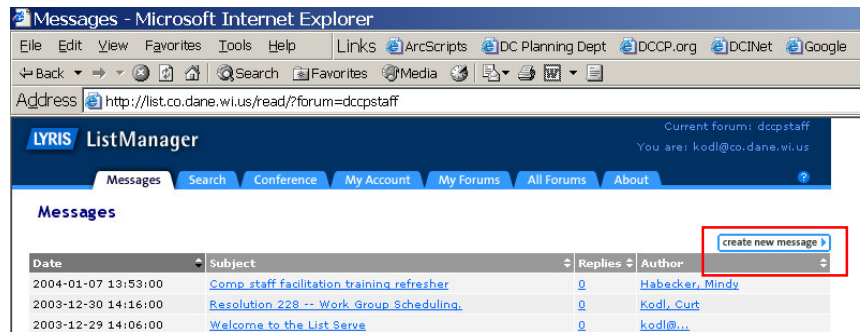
Messages - Microsoft Internet Explorer

File Edit View Favorites Tools Help Links ArcScripts DC Planning Dept DCCP.org DCINet Google

Back Search Favorites Media

Address http://list.co.dane.wi.us/read/?forum=dccpstaff

LYRIS ListManager

Current forum: dccpstaff
You are: kodl@co.dane.wi.us

Messages Search Conference My Account My Forums All Forums About ?

Messages

create new message

| Date | Subject | Replies | Author |
|---|---|---|---|
| 2004-01-07 13:53:00 | Comp staff facilitation training refresher | 0 | Habecker, Mindy |
| 2003-12-30 14:16:00 | Resolution 228 -- Work Group Scheduling. | 0 | Kodl, Curt |
| 2003-12-29 14:06:00 | Welcome to the List Serve | 0 | kodl@... |